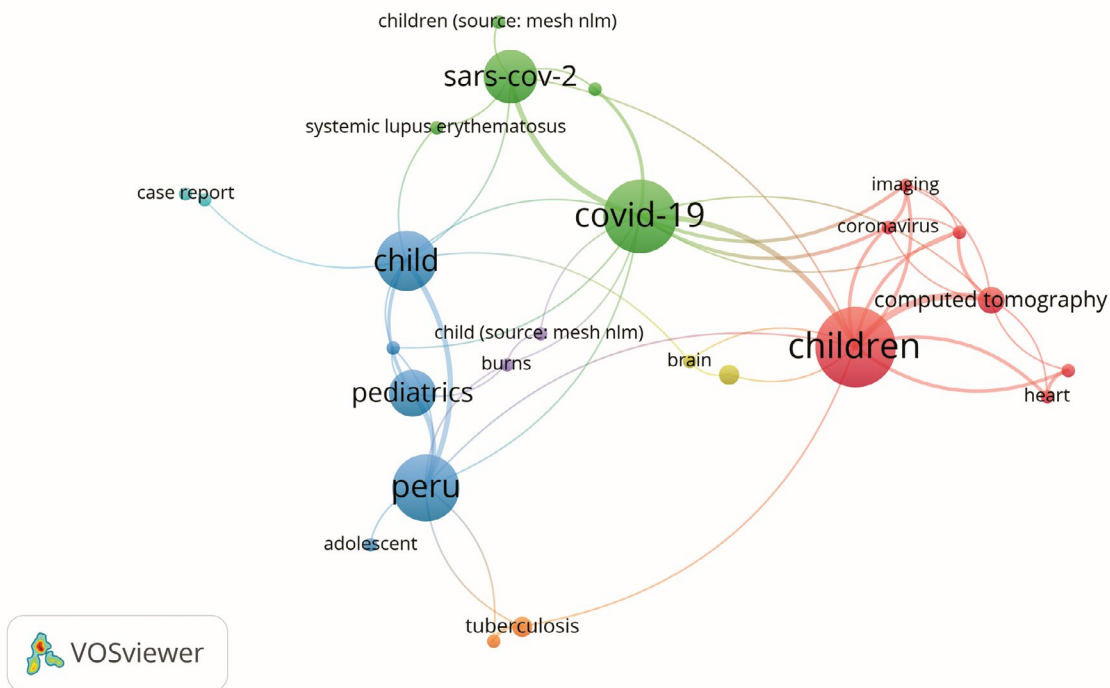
children (source: mesh nlm)
sars-cov-2
systemic lupus erythematosus
case report
covid-19
imaging
coronavirus
child
computed tomography
child (source: mesh nlm)
children
burns
brain
pediatrics
heart
peru
adolescent
tuberculosis
VOSviewer